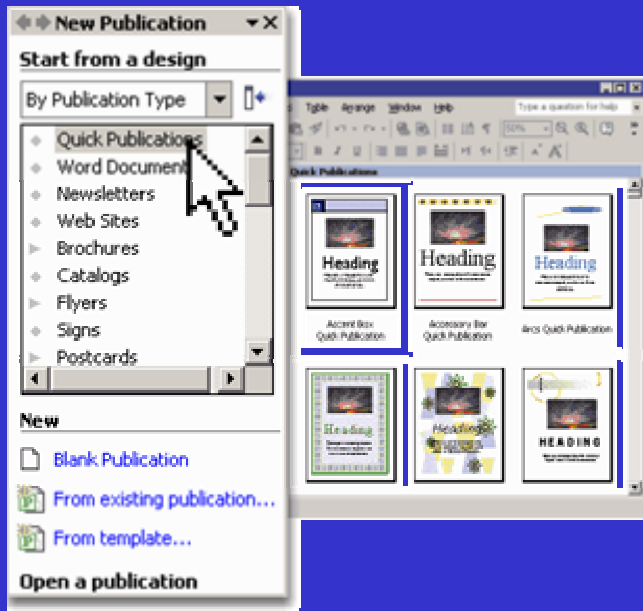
New Publication

Start from a design

By Publication Type

Quick Publications
Word Documents
Newsletters
Web Sites
Brochures
Catalogs
Flyers
Signs
Postcards

New

Blank Publication
From existing publication...
From template...

Open a publication

Table Arrange Window Help
Type a question for help
50%

Quick Publications

Heading
Accent Box Quick Publication

Heading
Accessory Bar Quick Publication

Heading
Arcs Quick Publication

Heading

Heading

HEADING